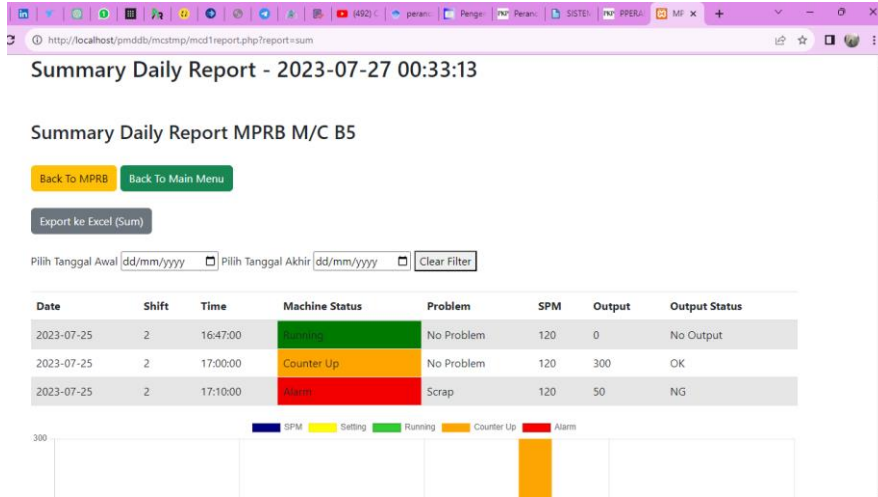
(492) C peranc Penge PKP Peranc SISTEM PKP PPERA MF ×
http://localhost/pmddb/mcstmp/mcd1report.php?report=sum

Summary Daily Report - 2023-07-27 00:33:13

Summary Daily Report MPRB M/C B5

Back To MPRB Back To Main Menu

Export ke Excel (Sum)

Pilih Tanggal Awal dd/mm/yyyy Pilih Tanggal Akhir dd/mm/yyyy Clear Filter

| Date | Shift | Time | Machine Status | Problem | SPM | Output | Output Status |
|---|---|---|---|---|---|---|---|
| 2023-07-25 | 2 | 16:47:00 | Running | No Problem | 120 | 0 | No Output |
| 2023-07-25 | 2 | 17:00:00 | Counter Up | No Problem | 120 | 300 | OK |
| 2023-07-25 | 2 | 17:10:00 | Alarm | Scrap | 120 | 50 | NG |

SPM Setting Running Counter Up Alarm

300